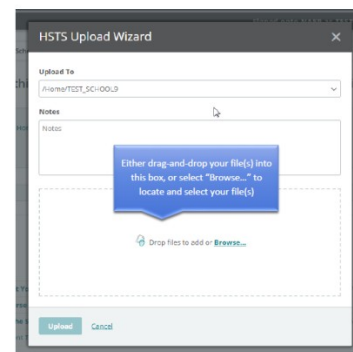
HSTS Upload Wizard

×

Upload To

/Home/TEST_SCHOOL9

Notes

Notes

Either drag-and-drop your file(s) into this box, or select "Browse..." to locate and select your file(s)

Drop files to add or Browse...

Upload

Cancel